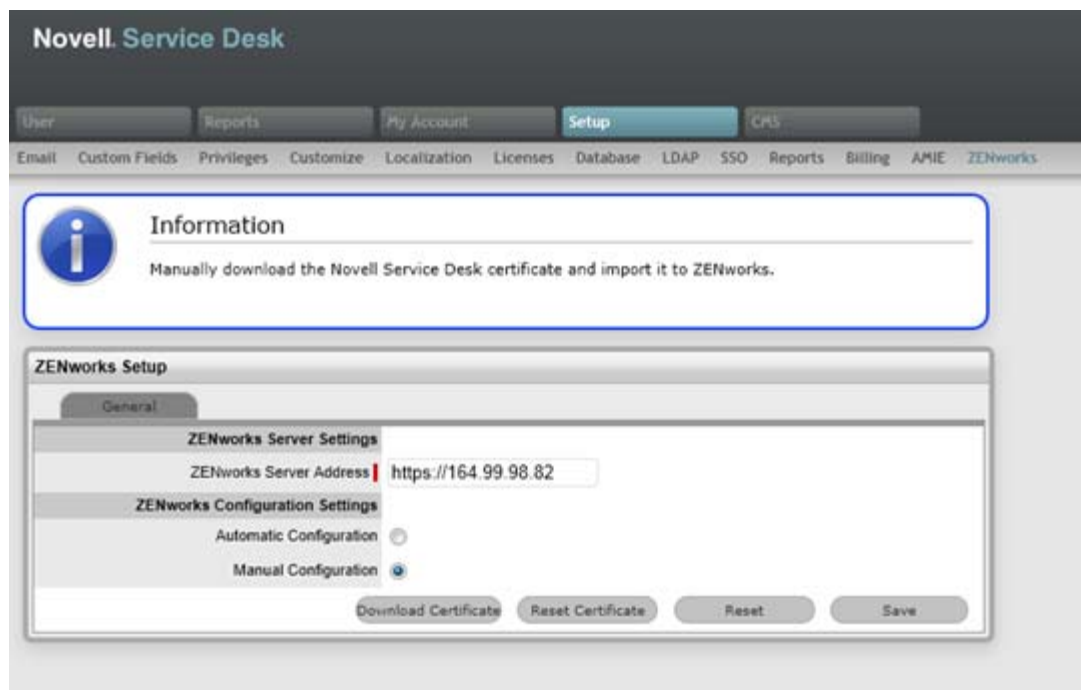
Novell. Service Desk

User
Reports
My Account
Setup
CMS

Email
Custom Fields
Privileges
Customize
Localization
Licenses
Database
LDAP
SSO
Reports
Billing
AMIE
ZENworks

Information

Manually download the Novell Service Desk certificate and import it to ZENworks.

ZENworks Setup

General

ZENworks Server Settings

ZENworks Server Address https://164.99.98.82

ZENworks Configuration Settings

Automatic Configuration

Manual Configuration

Download Certificate
Reset Certificate
Reset
Save